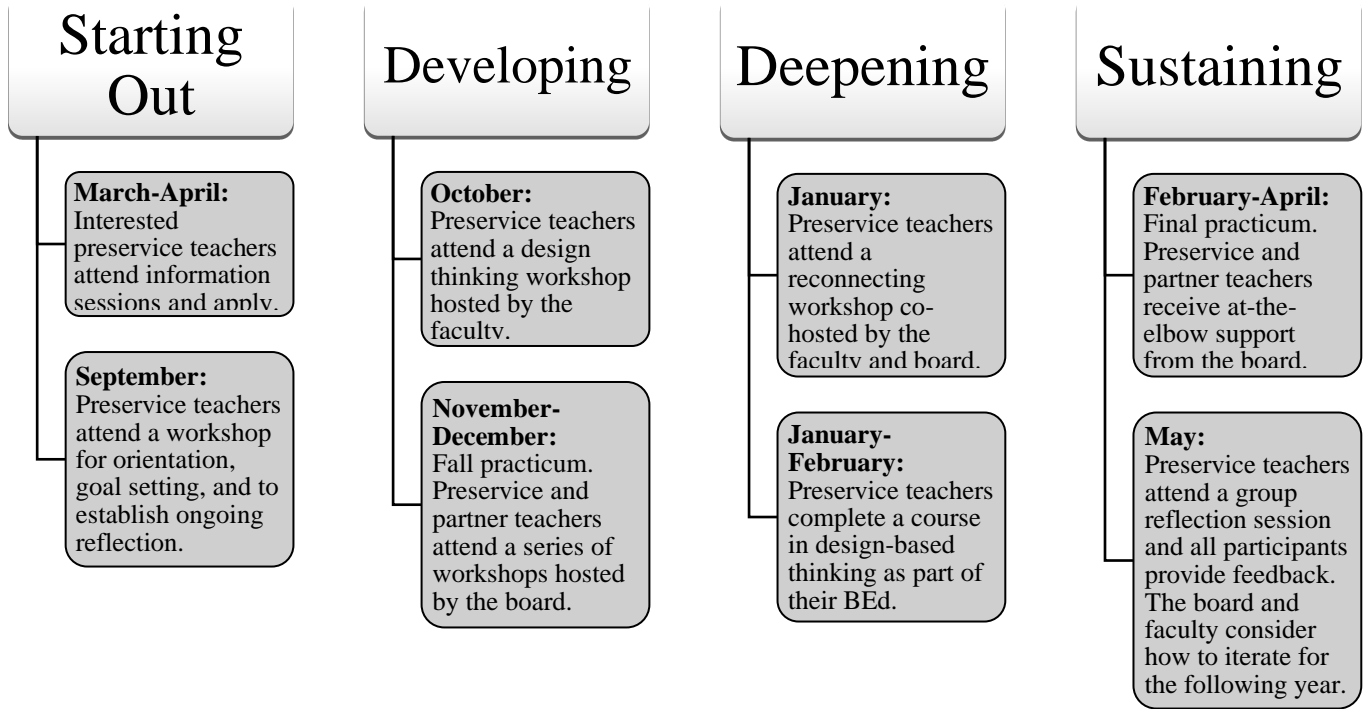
Starting Out

March-April: Interested preservice teachers attend information sessions and apply.

September: Preservice teachers attend a workshop for orientation, goal setting, and to establish ongoing reflection.

Developing

October: Preservice teachers attend a design thinking workshop hosted by the faculty.

November-December: Fall practicum. Preservice and partner teachers attend a series of workshops hosted by the board.

Deepening

January: Preservice teachers attend a reconnecting workshop co-hosted by the faculty and board.

January-February: Preservice teachers complete a course in design-based thinking as part of their BEd.

Sustaining

February-April: Final practicum. Preservice and partner teachers receive at-the-elbow support from the board.

May: Preservice teachers attend a group reflection session and all participants provide feedback. The board and faculty consider how to iterate for the following year.